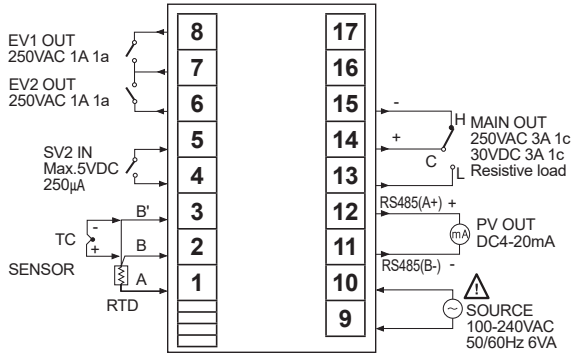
EV1 OUT
250VAC 1A 1a

EV2 OUT
250VAC 1A 1a

SV2 IN
Max.5VDC
250μA

TC
-
+
SENSOR

RTD

B'
B
A

8
7
6
5
4
3
2
1

17
16
15
14
13
12
11
10
9

-
+
H
C
L
MAIN OUT
250VAC 3A 1c
30VDC 3A 1c
Resistive load

RS485(A+) +
mA
PV OUT
DC4-20mA
RS485(B-) -

SOURCE
100-240VAC
50/60Hz 6VA